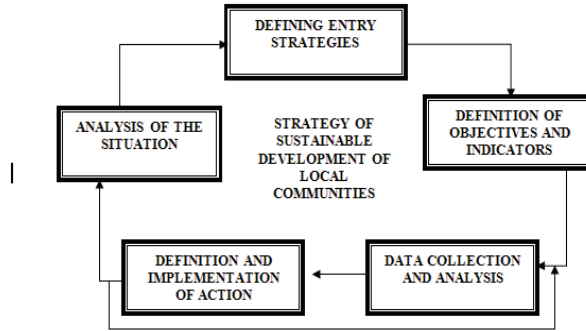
DEFINING ENTRY STRATEGIES

DEFINITION OF OBJECTIVES AND INDICATORS

DATA COLLECTION AND ANALYSIS

DEFINITION AND IMPLEMENTATION OF ACTION

ANALYSIS OF THE SITUATION

STRATEGY OF SUSTAINABLE DEVELOPMENT OF LOCAL COMMUNITIES